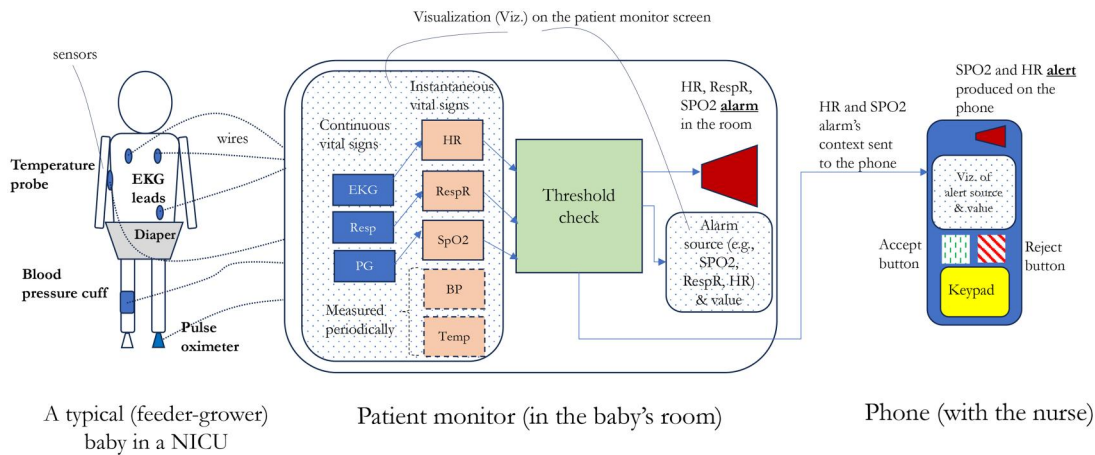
Visualization (Viz.) on the patient monitor screen

sensors

wires

Temperature probe

EKG leads

Diaper

Blood pressure cuff

Pulse oximeter

Instantaneous vital signs

Continuous vital signs

HR

EKG

RespR

Resp

SpO2

PG

BP

Measured periodically

Temp

Threshold check

HR, RespR, SPO2 **alarm** in the room

Alarm source (e.g., SPO2, RespR, HR) & value

HR and SPO2 alarm's context sent to the phone

SPO2 and HR **alert** produced on the phone

Viz. of alert source & value

Accept button

Reject button

Keypad

A typical (feeder-grower) baby in a NICU

Patient monitor (in the baby's room)

Phone (with the nurse)